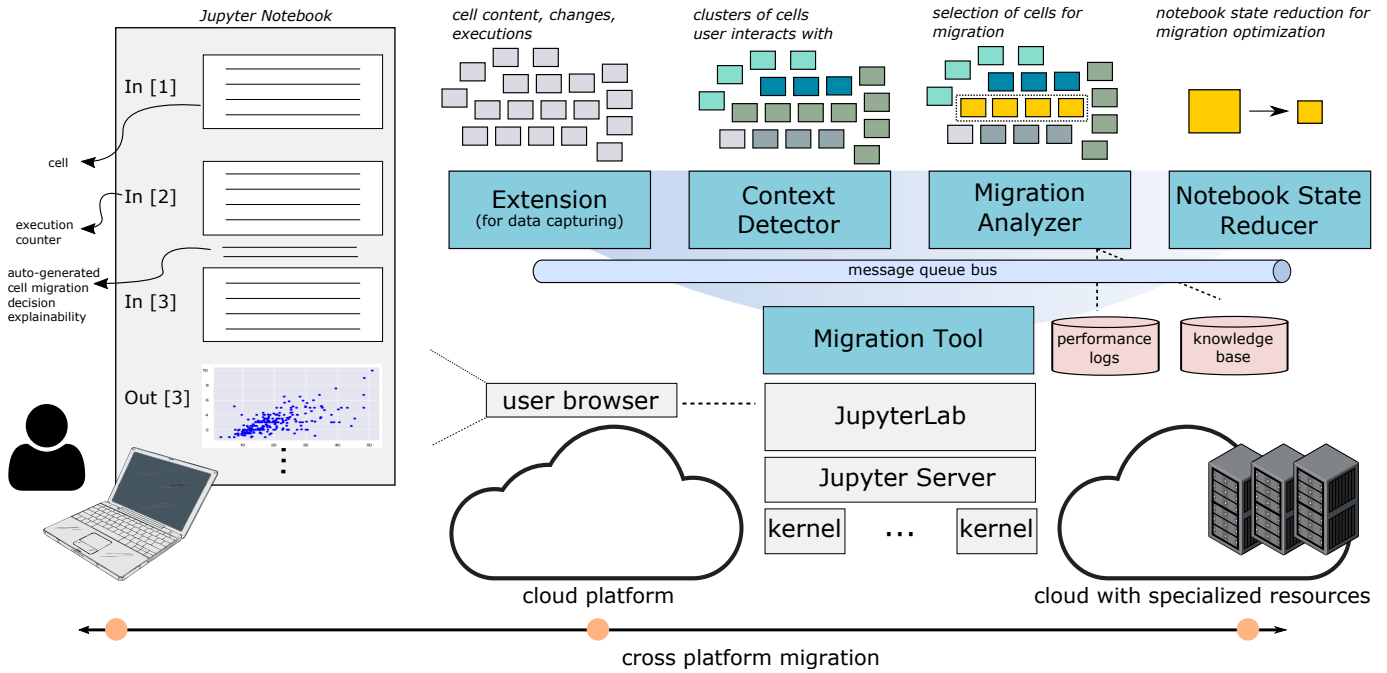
Jupyter Notebook

In [1]

cell

In [2]

execution counter

auto-generated cell migration decision explainability

In [3]

Out [3]

⋮

cell content, changes, executions

clusters of cells user interacts with

selection of cells for migration

notebook state reduction for migration optimization

Extension
(for data capturing)

Context Detector

Migration Analyzer

Notebook State Reducer

message queue bus

Migration Tool

performance logs

knowledge base

user browser

JupyterLab

Jupyter Server

kernel

...

kernel

cloud platform

cloud with specialized resources

cross platform migration